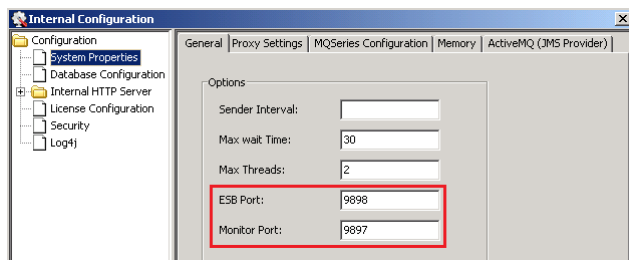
Internal Configuration

Configuration
System Properties
Database Configuration
Internal HTTP Server
License Configuration
Security
Log4j

General | Proxy Settings | MQSeries Configuration | Memory | ActiveMQ (JMS Provider)

Options
Sender Interval:
Max wait Time: 30
Max Threads: 2
ESB Port: 9898
Monitor Port: 9897